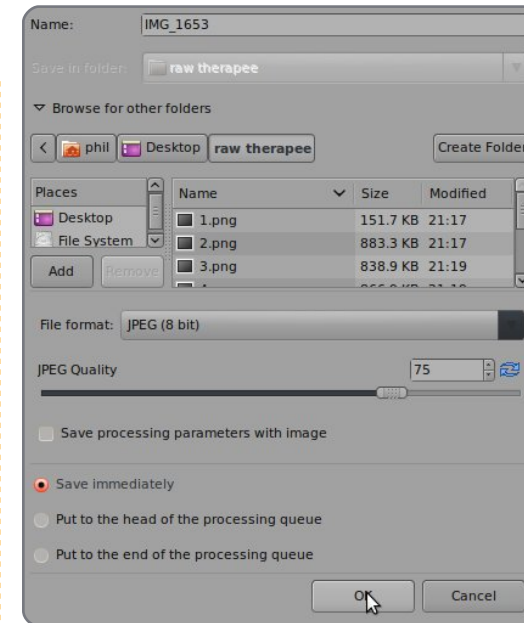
Name: IMG_1653

Save in folder: raw therapee

Browse for other folders

phil Desktop raw therapee

Create Folder

| Places |
|---|
| Desktop |
| File System |

Add Remove

| Name | Size | Modified |
|---|---|---|
| 1.png | 151.7 KB | 21:17 |
| 2.png | 883.3 KB | 21:17 |
| 3.png | 838.9 KB | 21:19 |

File format: JPEG (8 bit)

JPEG Quality 75

Save processing parameters with image

Save immediately

Put to the head of the processing queue

Put to the end of the processing queue

OK Cancel